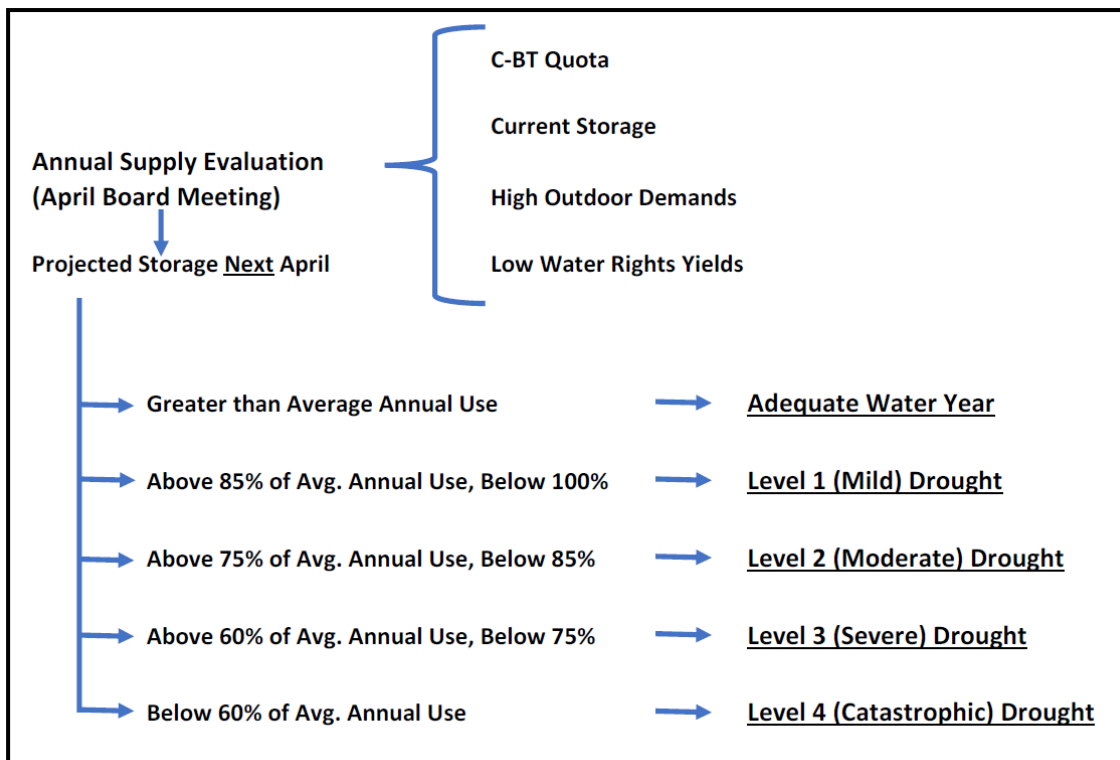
Annual Supply Evaluation
(April Board Meeting)

C-BT Quota

Current Storage

High Outdoor Demands

Low Water Rights Yields

Projected Storage Next April

Greater than Average Annual Use → Adequate Water Year

Above 85% of Avg. Annual Use, Below 100% → Level 1 (Mild) Drought

Above 75% of Avg. Annual Use, Below 85% → Level 2 (Moderate) Drought

Above 60% of Avg. Annual Use, Below 75% → Level 3 (Severe) Drought

Below 60% of Avg. Annual Use → Level 4 (Catastrophic) Drought